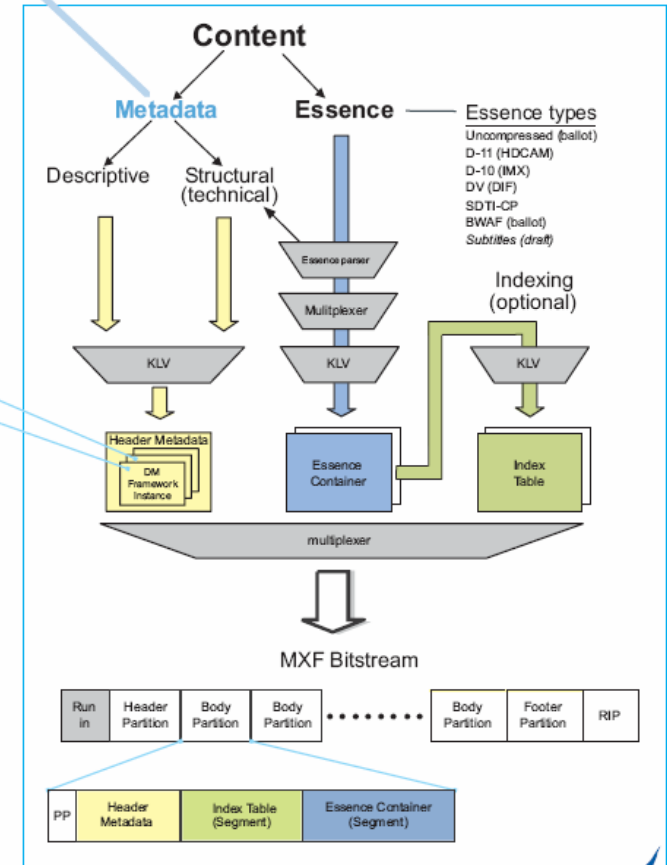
Content

Metadata

Essence

Essence types
Uncompressed (ballot)
D-11 (HDCAM)
D-10 (IMX)
DV (DIF)
SDTI-CP
BWAF (ballot)
*Subtitles (draft)*

Descriptive

Structural (technical)

Essence parser

Mulitplexer

Indexing (optional)

KLV

KLV

KLV

Header Metadata

DM Framework Instance

Essence Container

Index Table

multiplexer

MXF Bitstream

| Run in | Header Partition | Body Partition | Body Partition | • • • • • • • • | Body Partition | Footer Partition | RIP |
|---|---|---|---|---|---|---|---|

| PP | Header Metadata | Index Table (Segment) | Essence Container (Segment) |
|---|---|---|---|